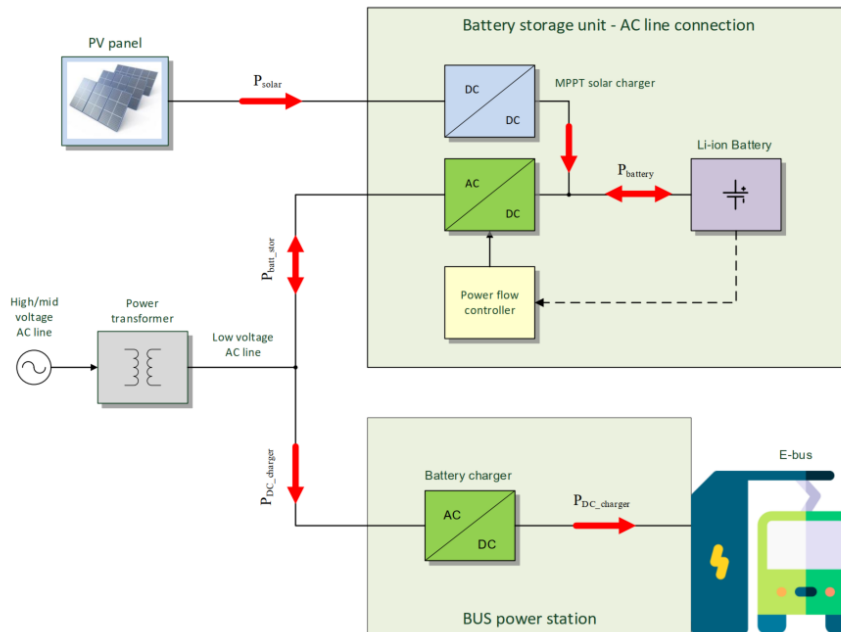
Battery storage unit - AC line connection

PV panel

$P_{solar}$

DC

DC

MPPT solar charger

AC

DC

$P_{battery}$

Li-ion Battery

$P_{batt\_stor}$

Power flow controller

High/mid voltage AC line

Power transformer

Low voltage AC line

$P_{DC\_charger}$

Battery charger

AC

DC

$P_{DC\_charger}$

E-bus

BUS power station